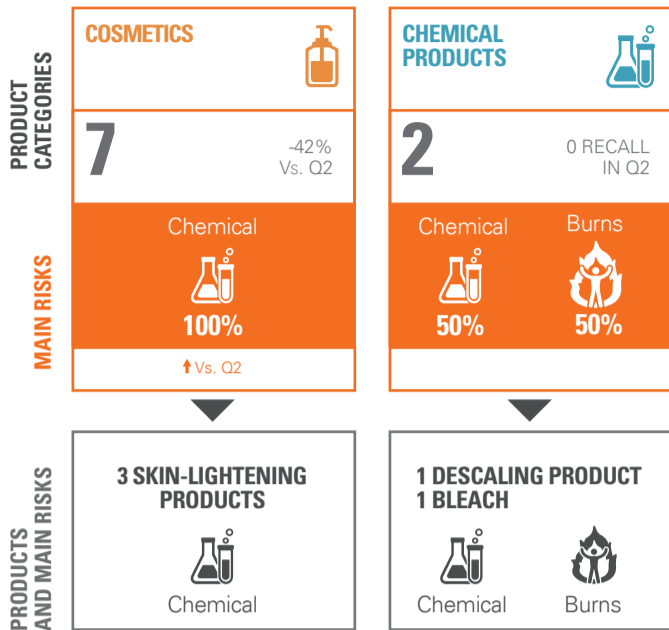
PRODUCT CATEGORIES

COSMETICS

7

-42%
Vs. Q2

MAIN RISKS

Chemical

100%

↑Vs. Q2

CHEMICAL PRODUCTS

2

0 RECALL
IN Q2

Chemical

50%

Burns

50%

PRODUCTS AND MAIN RISKS

3 SKIN-LIGHTENING PRODUCTS

Chemical

1 DESCALING PRODUCT
1 BLEACH

Chemical

Burns